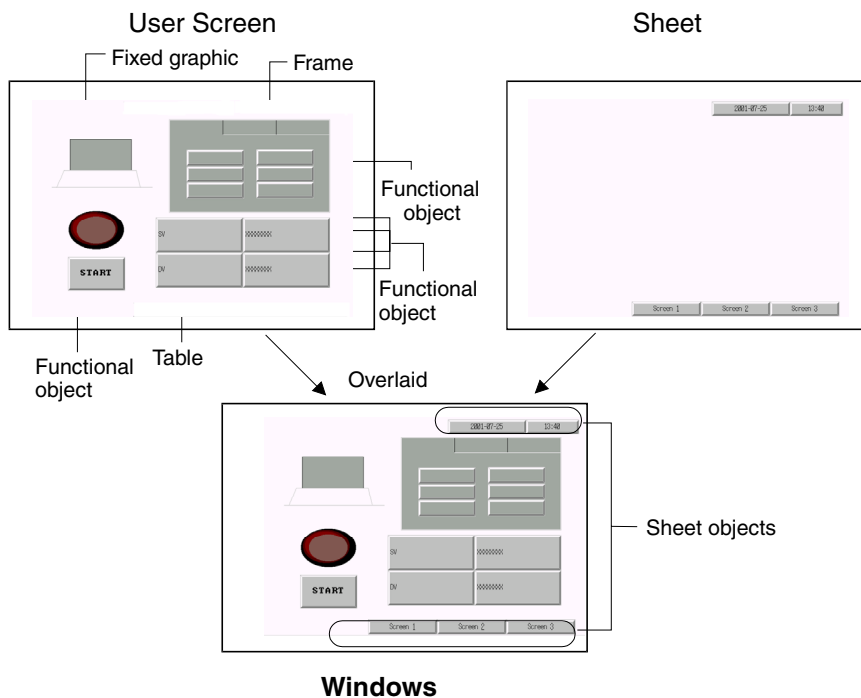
User Screen

Sheet

Fixed graphic

Frame

Functional object

Functional object

START

SV

DV

XXXXXXXX

XXXXXXXX

Functional object

Table

2001-07-25

13:40

Screen 1

Screen 2

Screen 3

Overlaid

2001-07-25

13:40

SV

DV

XXXXXXXX

XXXXXXXX

START

Screen 1

Screen 2

Screen 3

Sheet objects

Windows